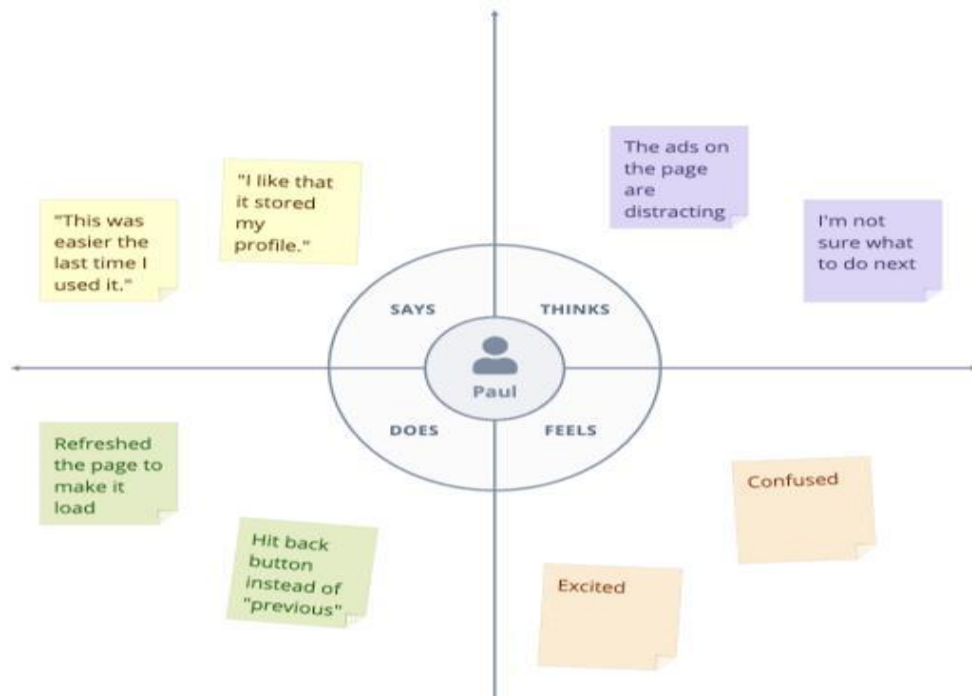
"I like that it stored my profile."

"This was easier the last time I used it."

The ads on the page are distracting

I'm not sure what to do next

SAYS

THINKS

Paul

DOES

FEELS

Refreshed the page to make it load

Hit back button instead of "previous"

Confused

Excited